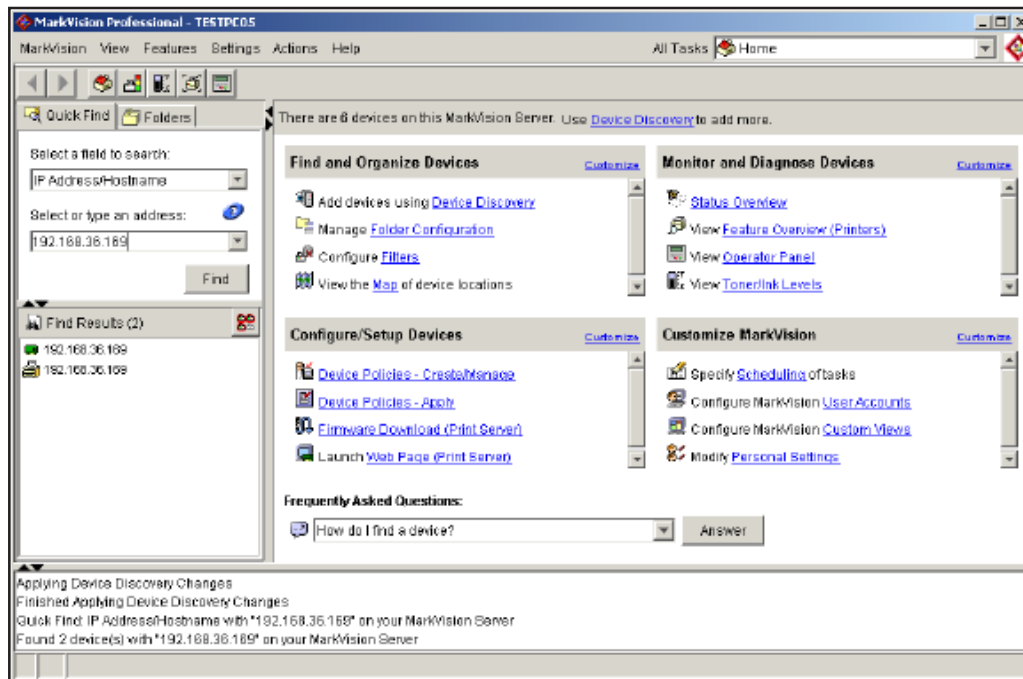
MarkVision Professional - TESTPC05

MarkVision View Features Settings Actions Help

All Tasks Home

Quick Find Folders

Select a field to search:

IP Address/Hostname

Select or type an address:

192.168.36.169

Find

Find Results (2)

192.168.36.169

192.168.36.169

There are 6 devices on this MarkVision Server. Use Device Discovery to add more.

Find and Organize Devices Customize

Add devices using Device Discovery

Manage Folder Configuration

Configure Filters

View the Map of device locations

Monitor and Diagnose Devices Customize

Status Overview

View Feature Overview (Printers)

View Operator Panel

View Toner/Ink Levels

Configure/Setup Devices Customize

Device Policies - Create/Manage

Device Policies - Apply

Firmware Download (Print Server)

Launch Web Page (Print Server)

Customize MarkVision Customize

Specify Scheduling of tasks

Configure MarkVision User Accounts

Configure MarkVision Custom Views

Modify Personal Settings

Frequently Asked Questions:

How do I find a device?

Answer

Applying Device Discovery Changes
Finished Applying Device Discovery Changes
Quick Find: IP Address/Hostname with "192.168.36.169" on your MarkVision Server
Found 2 device(s) with "192.168.36.169" on your MarkVision Server